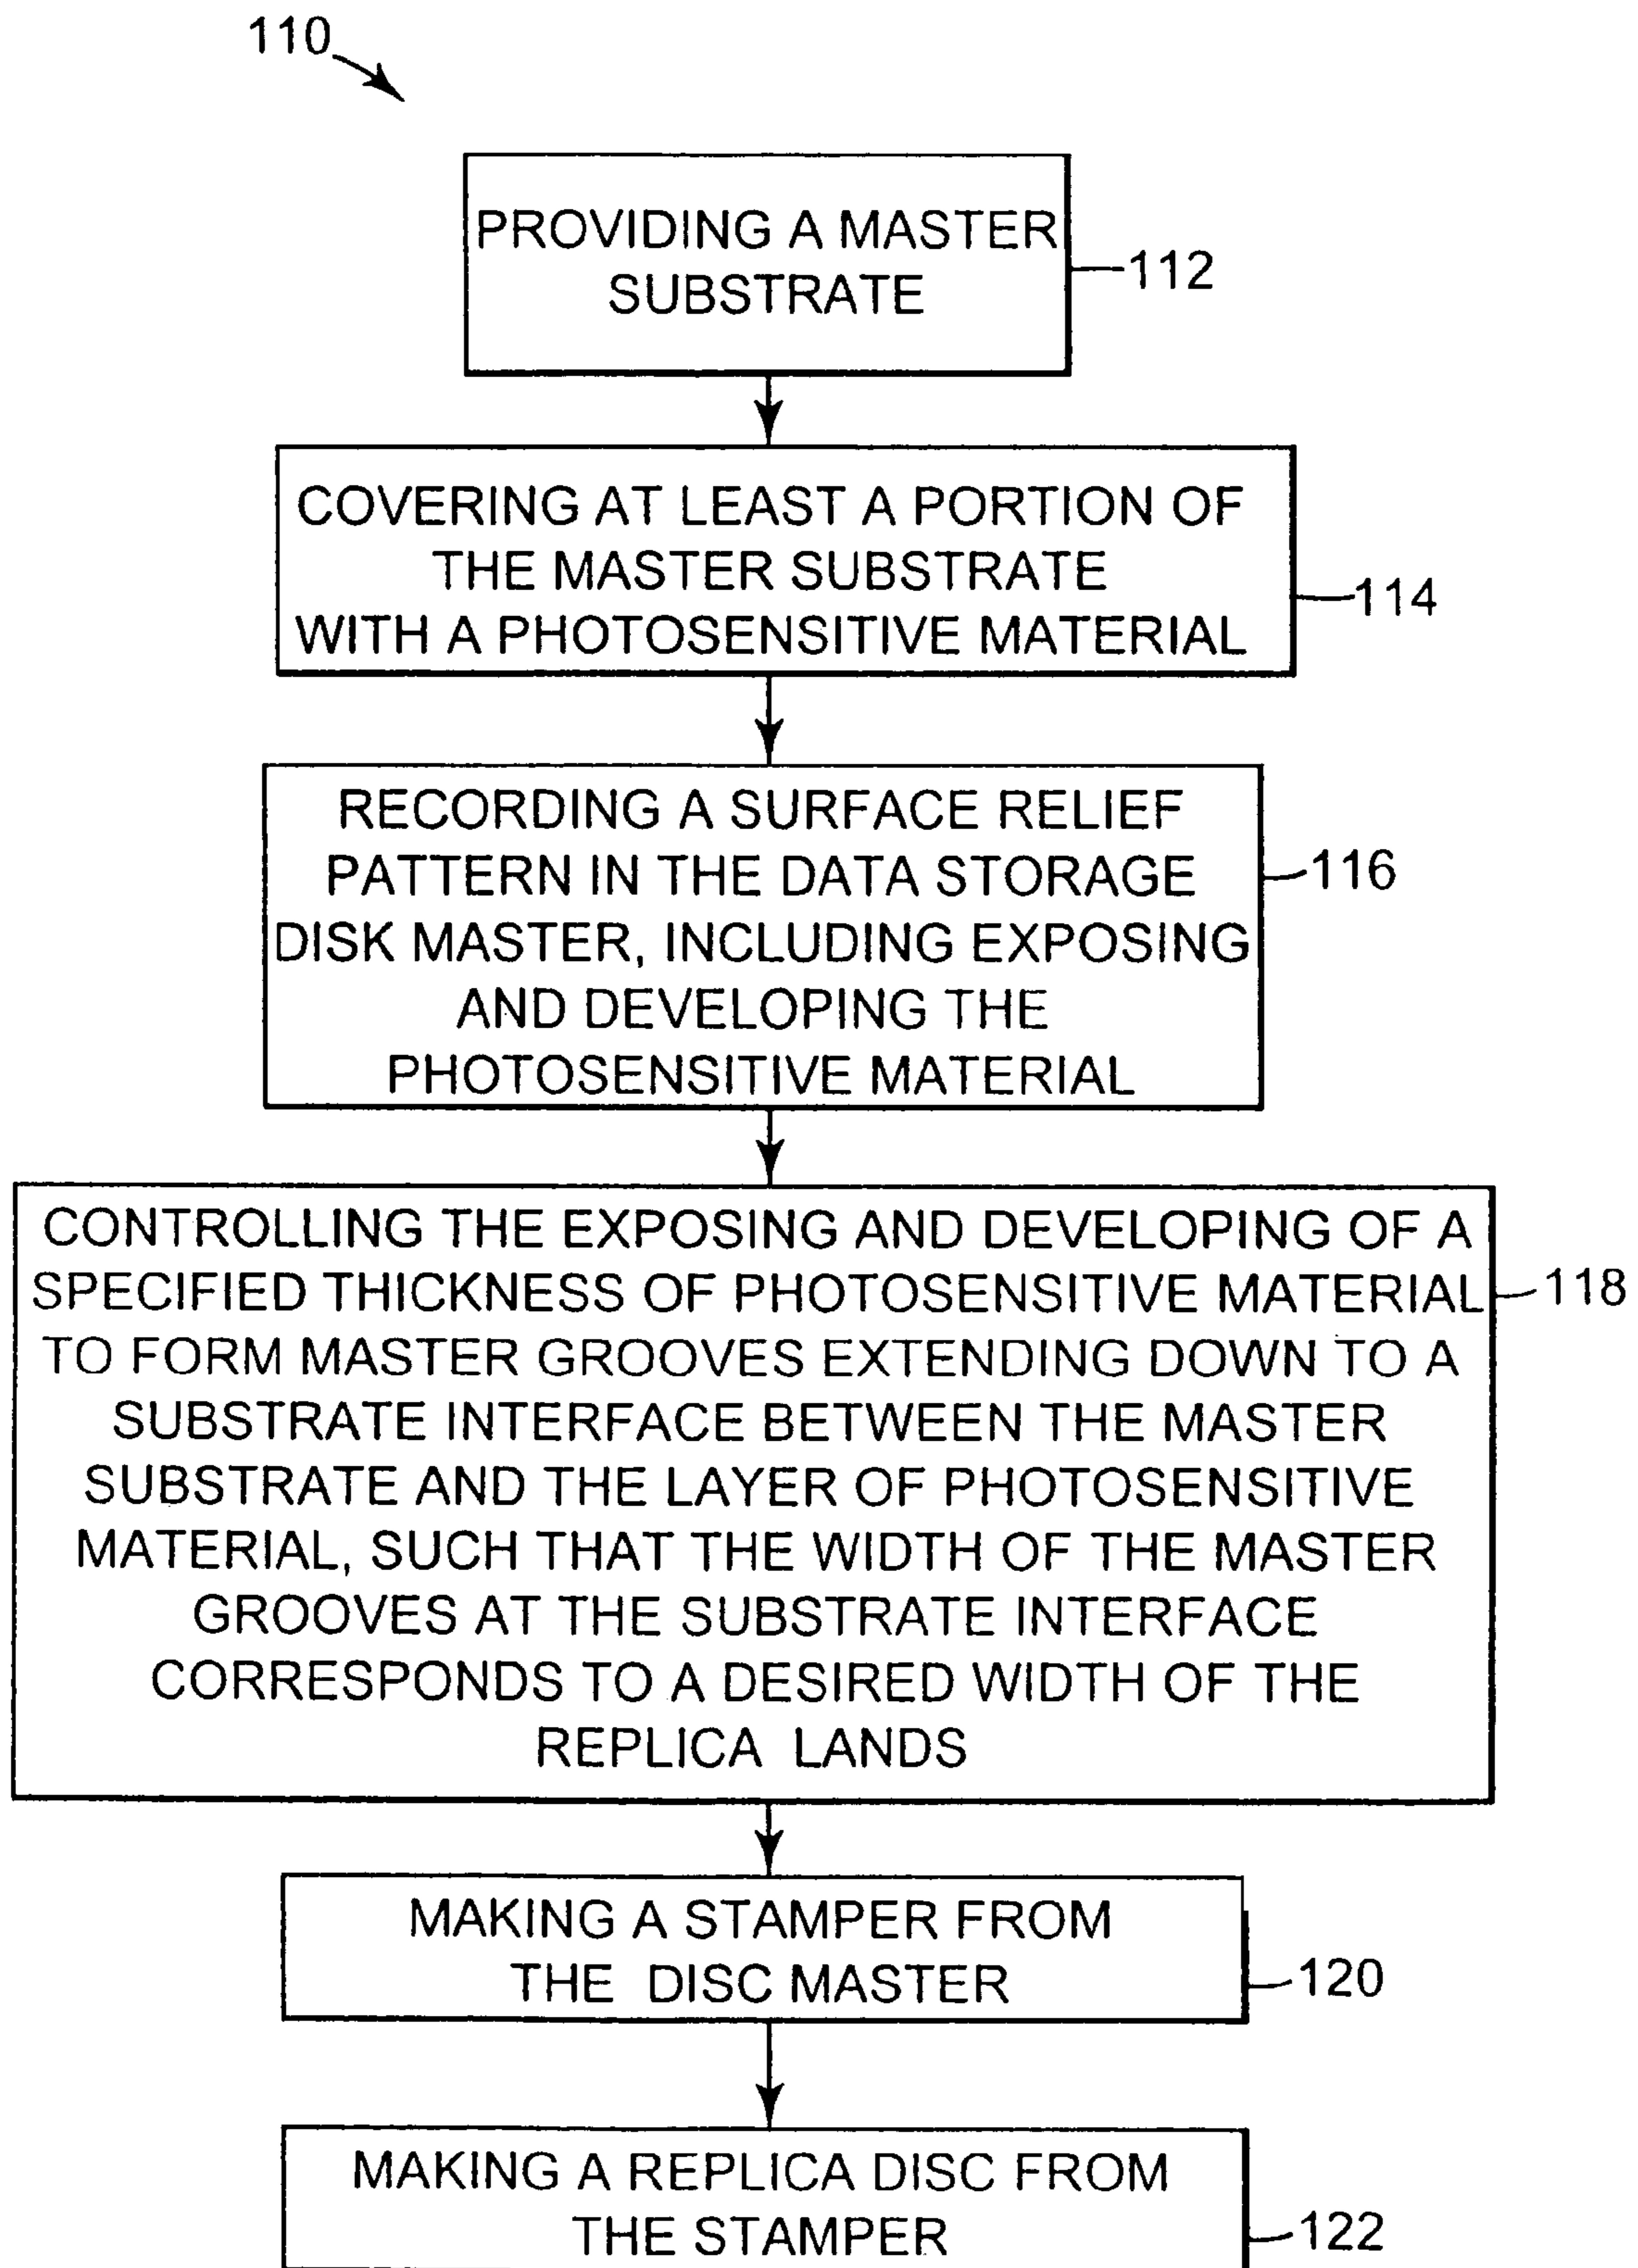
110

PROVIDING A MASTER SUBSTRATE

112

COVERING AT LEAST A PORTION OF THE MASTER SUBSTRATE WITH A PHOTOSENSITIVE MATERIAL

114

RECORDING A SURFACE RELIEF PATTERN IN THE DATA STORAGE DISK MASTER, INCLUDING EXPOSING AND DEVELOPING THE PHOTOSENSITIVE MATERIAL

116

CONTROLLING THE EXPOSING AND DEVELOPING OF A SPECIFIED THICKNESS OF PHOTOSENSITIVE MATERIAL TO FORM MASTER GROOVES EXTENDING DOWN TO A SUBSTRATE INTERFACE BETWEEN THE MASTER SUBSTRATE AND THE LAYER OF PHOTOSENSITIVE MATERIAL, SUCH THAT THE WIDTH OF THE MASTER GROOVES AT THE SUBSTRATE INTERFACE CORRESPONDS TO A DESIRED WIDTH OF THE REPLICA LANDS

118

MAKING A STAMPER FROM THE DISC MASTER

120

MAKING A REPLICA DISC FROM THE STAMPER

122